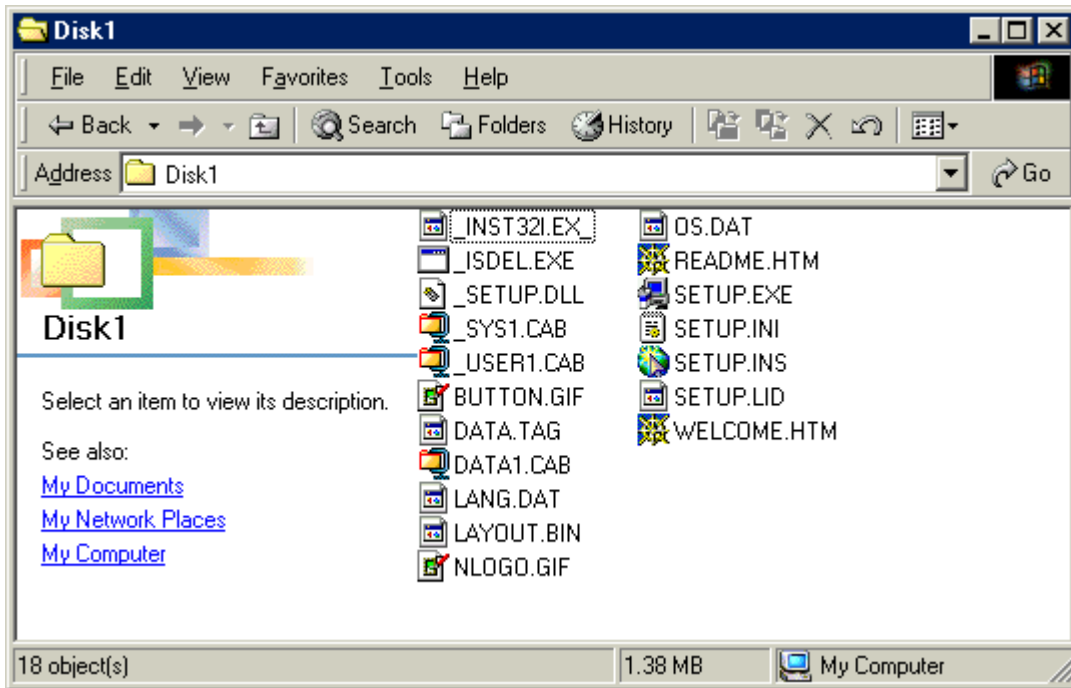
Disk1

File Edit View Favorites Tools Help

Back Search Folders History

Address Disk1 Go

Disk1

Select an item to view its description.

See also:

My Documents

My Network Places

My Computer

_INST32I.EX_
_ISDEL.EXE
_SETUP.DLL
_SYS1.CAB
_USER1.CAB
BUTTON.GIF
DATA.TAG
DATA1.CAB
LANG.DAT
LAYOUT.BIN
NLOGO.GIF

OS.DAT
README.HTM
SETUP.EXE
SETUP.INI
SETUP.INS
SETUP.LID
WELCOME.HTM

18 object(s) 1.38 MB My Computer